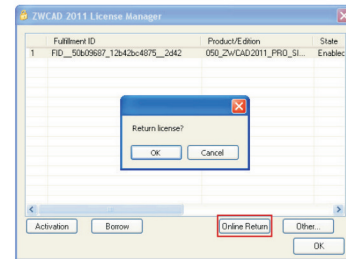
ZWCAD 2011 License Manager

| | Fulfillment ID | Product/Edition | State |
|---|---|---|---|
| 1 | FID__50b09687_12b42bc4875__2d42 | 050_ZWCAD2011_PRO_SI... | Enablec |

Return license?

OK Cancel

Activation Borrow Online Return Other...

OK